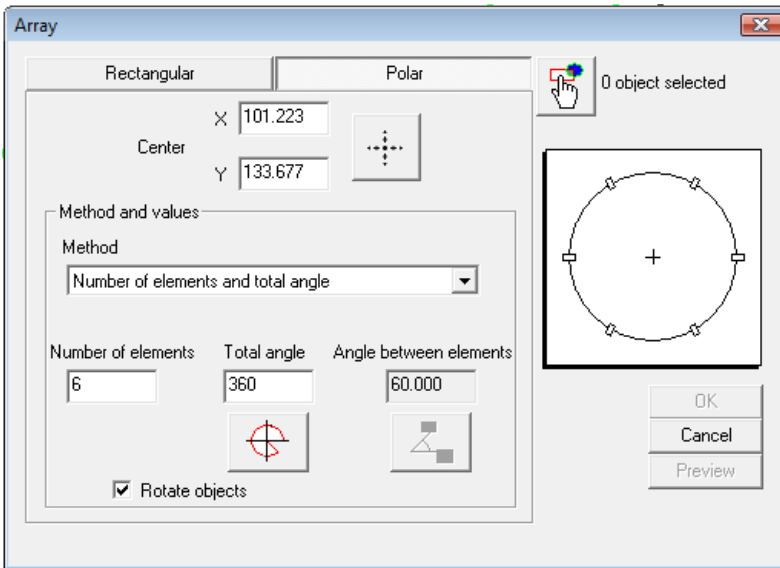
Array

Rectangular

Polar

0 object selected

Center

X 101.223

Y 133.677

Method and values

Method

Number of elements and total angle

Number of elements

6

Total angle

360

Angle between elements

60.000

Rotate objects

OK

Cancel

Preview